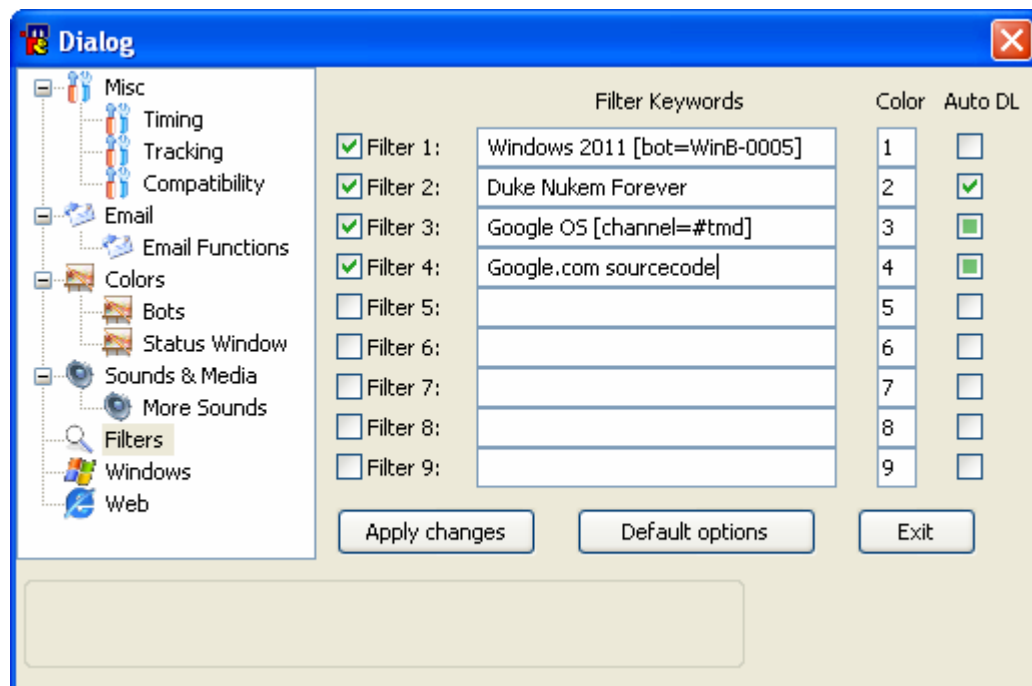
Dialog

Misc
Timing
Tracking
Compatibility
Email
Email Functions
Colors
Bots
Status Window
Sounds & Media
More Sounds
Filters
Windows
Web

| | Filter Keywords | Color | Auto DL |
|---|---|---|---|
| Filter 1: | Windows 2011 [bot=WinB-0005] | 1 | |
| Filter 2: | Duke Nukem Forever | 2 | |
| Filter 3: | Google OS [channel=#tmd] | 3 | |
| Filter 4: | Google.com sourcecode | 4 | |
| Filter 5: | | 5 | |
| Filter 6: | | 6 | |
| Filter 7: | | 7 | |
| Filter 8: | | 8 | |
| Filter 9: | | 9 | |

Apply changes
Default options
Exit